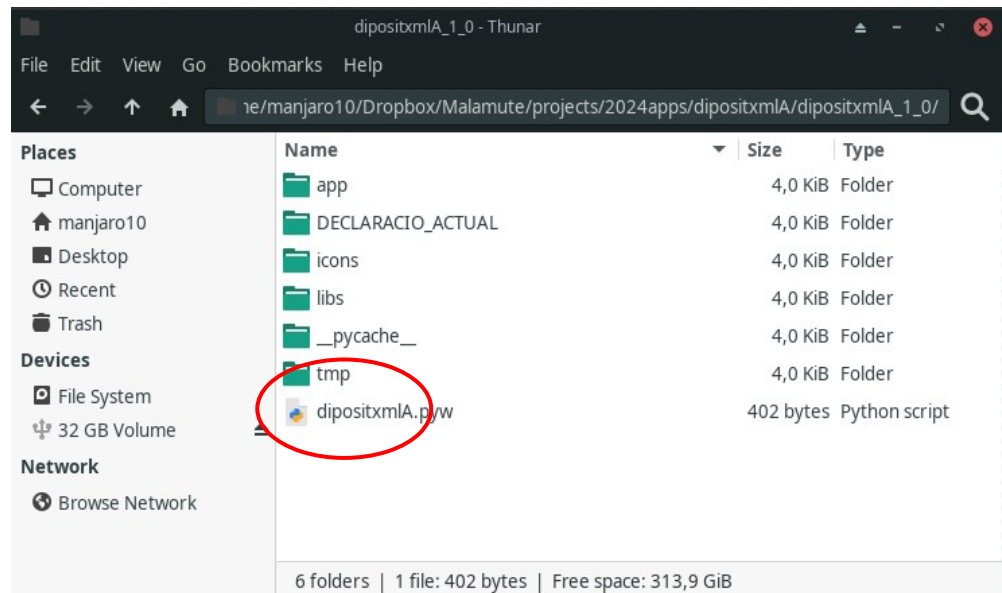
dipositxmlA_1_0 - Thunar

File Edit View Go Bookmarks Help

ıe/manjaro10/Dropbox/Malamute/projects/2024apps/dipositxmlA/dipositxmlA_1_0/

Places
Computer
manjaro10
Desktop
Recent
Trash
Devices
File System
32 GB Volume
Network
Browse Network

| Name | Size | Type |
|---|---|---|
| app | 4,0 KiB | Folder |
| DECLARACIO_ACTUAL | 4,0 KiB | Folder |
| icons | 4,0 KiB | Folder |
| libs | 4,0 KiB | Folder |
| __pycache__ | 4,0 KiB | Folder |
| tmp | 4,0 KiB | Folder |
| dipositxmlA.pyw | 402 bytes | Python script |

6 folders | 1 file: 402 bytes | Free space: 313,9 GiB